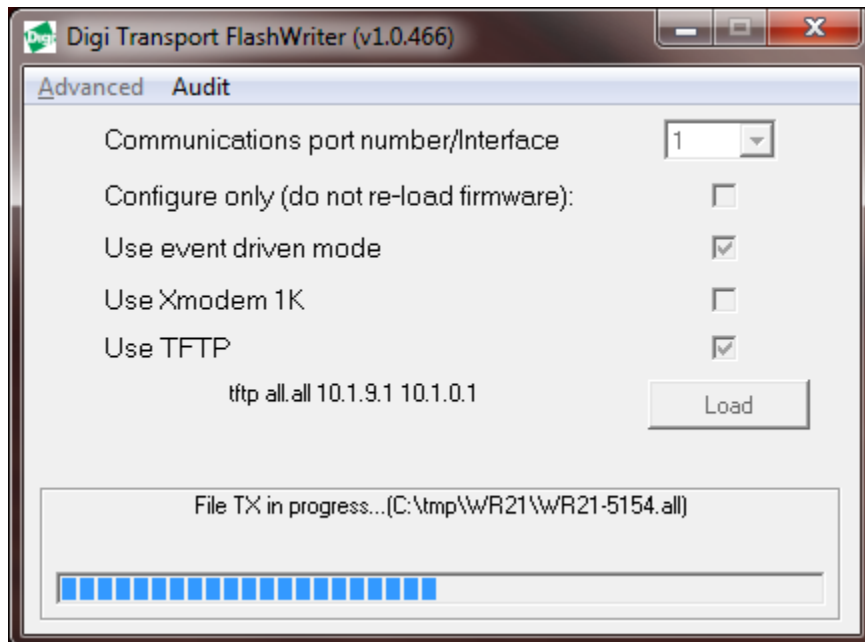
Digi Transport FlashWriter (v1.0.466)

Advanced Audit

Communications port number/Interface 1

Configure only (do not re-load firmware):

Use event driven mode

Use Xmodem 1K

Use TFTP

tftp all.all 10.1.9.1 10.1.0.1

Load

File TX in progress...(C:\tmp\WR21\WR21-5154.all)